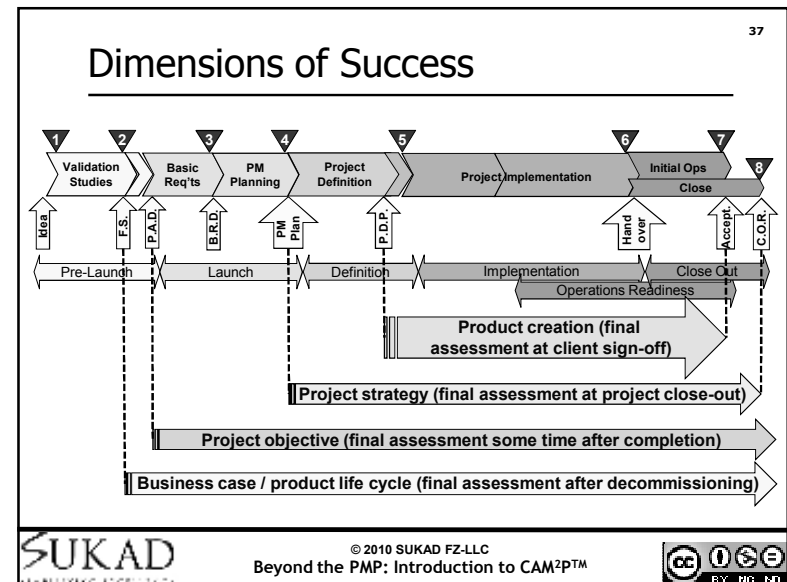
37

Dimensions of Success

1 2 3 4 5 6 7 8

Validation Studies

Basic Req'ts

PM Planning

Project Definition

Project Implementation

Initial Ops

Close

Idea

F.S.

P.A.D.

B.R.D.

PM Plan

P.D.P.

Hand over

Accept.

C.O.R.

Pre-Launch

Launch

Definition

Implementation

Close Out

Operations Readiness

Product creation (final assessment at client sign-off)

Project strategy (final assessment at project close-out)

Project objective (final assessment some time after completion)

Business case / product life cycle (final assessment after decommissioning)

SUKAD

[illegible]

© 2010 SUKAD FZ-LLC

Beyond the PMP: Introduction to CAM²P™

BY NC ND